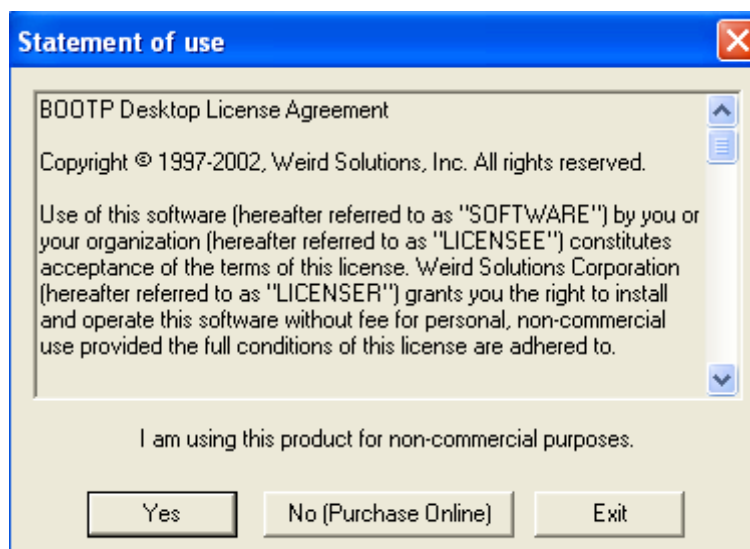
Statement of use

BOOTP Desktop License Agreement

Copyright © 1997-2002, Weird Solutions, Inc. All rights reserved.

Use of this software (hereafter referred to as "SOFTWARE") by you or your organization (hereafter referred to as "LICENSEE") constitutes acceptance of the terms of this license. Weird Solutions Corporation (hereafter referred to as "LICENSER") grants you the right to install and operate this software without fee for personal, non-commercial use provided the full conditions of this license are adhered to.

I am using this product for non-commercial purposes.

Yes

No (Purchase Online)

Exit